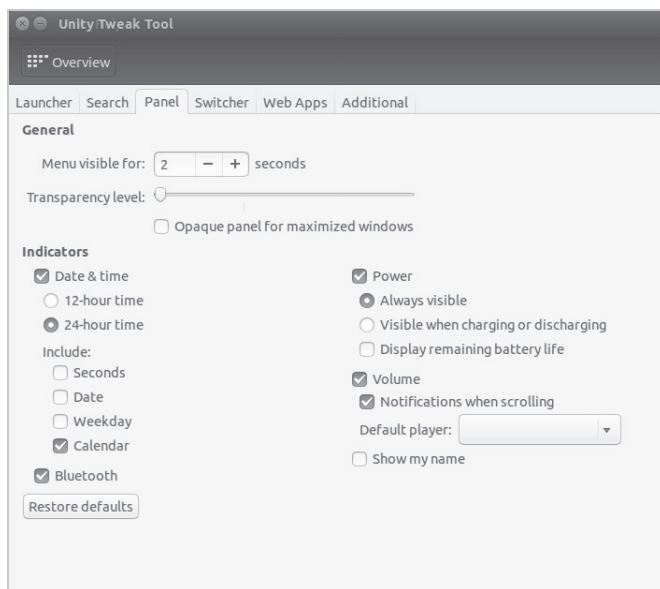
Unity Tweak Tool

Overview

Launcher Search Panel Switcher Web Apps Additional

General

Menu visible for: 2 − + seconds

Transparency level:

Opaque panel for maximized windows

Indicators

Date & time

12-hour time

24-hour time

Include:

Seconds

Date

Weekday

Calendar

Bluetooth

Restore defaults

Power

Always visible

Visible when charging or discharging

Display remaining battery life

Volume

Notifications when scrolling

Default player:

Show my name